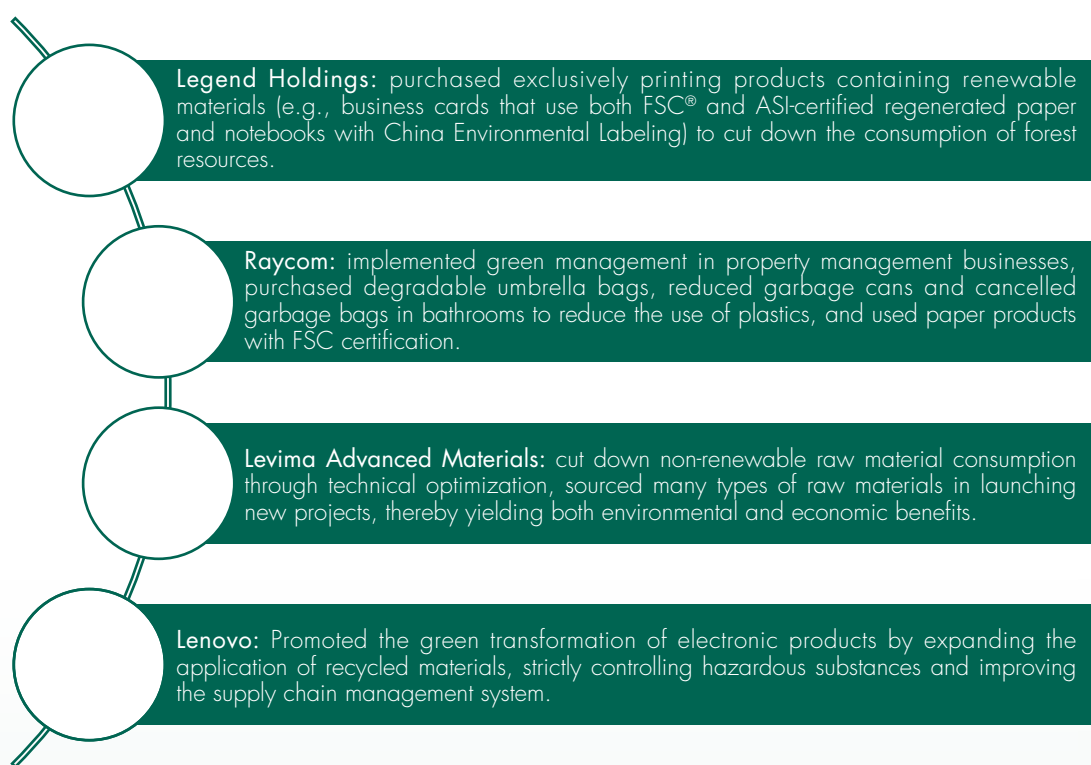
Legend Holdings: purchased exclusively printing products containing renewable materials (e.g., business cards that use both FSC® and ASI-certified regenerated paper and notebooks with China Environmental Labeling) to cut down the consumption of forest resources.

Raycom: implemented green management in property management businesses, purchased degradable umbrella bags, reduced garbage cans and cancelled garbage bags in bathrooms to reduce the use of plastics, and used paper products with FSC certification.

Levima Advanced Materials: cut down non-renewable raw material consumption through technical optimization, sourced many types of raw materials in launching new projects, thereby yielding both environmental and economic benefits.

Lenovo: Promoted the green transformation of electronic products by expanding the application of recycled materials, strictly controlling hazardous substances and improving the supply chain management system.